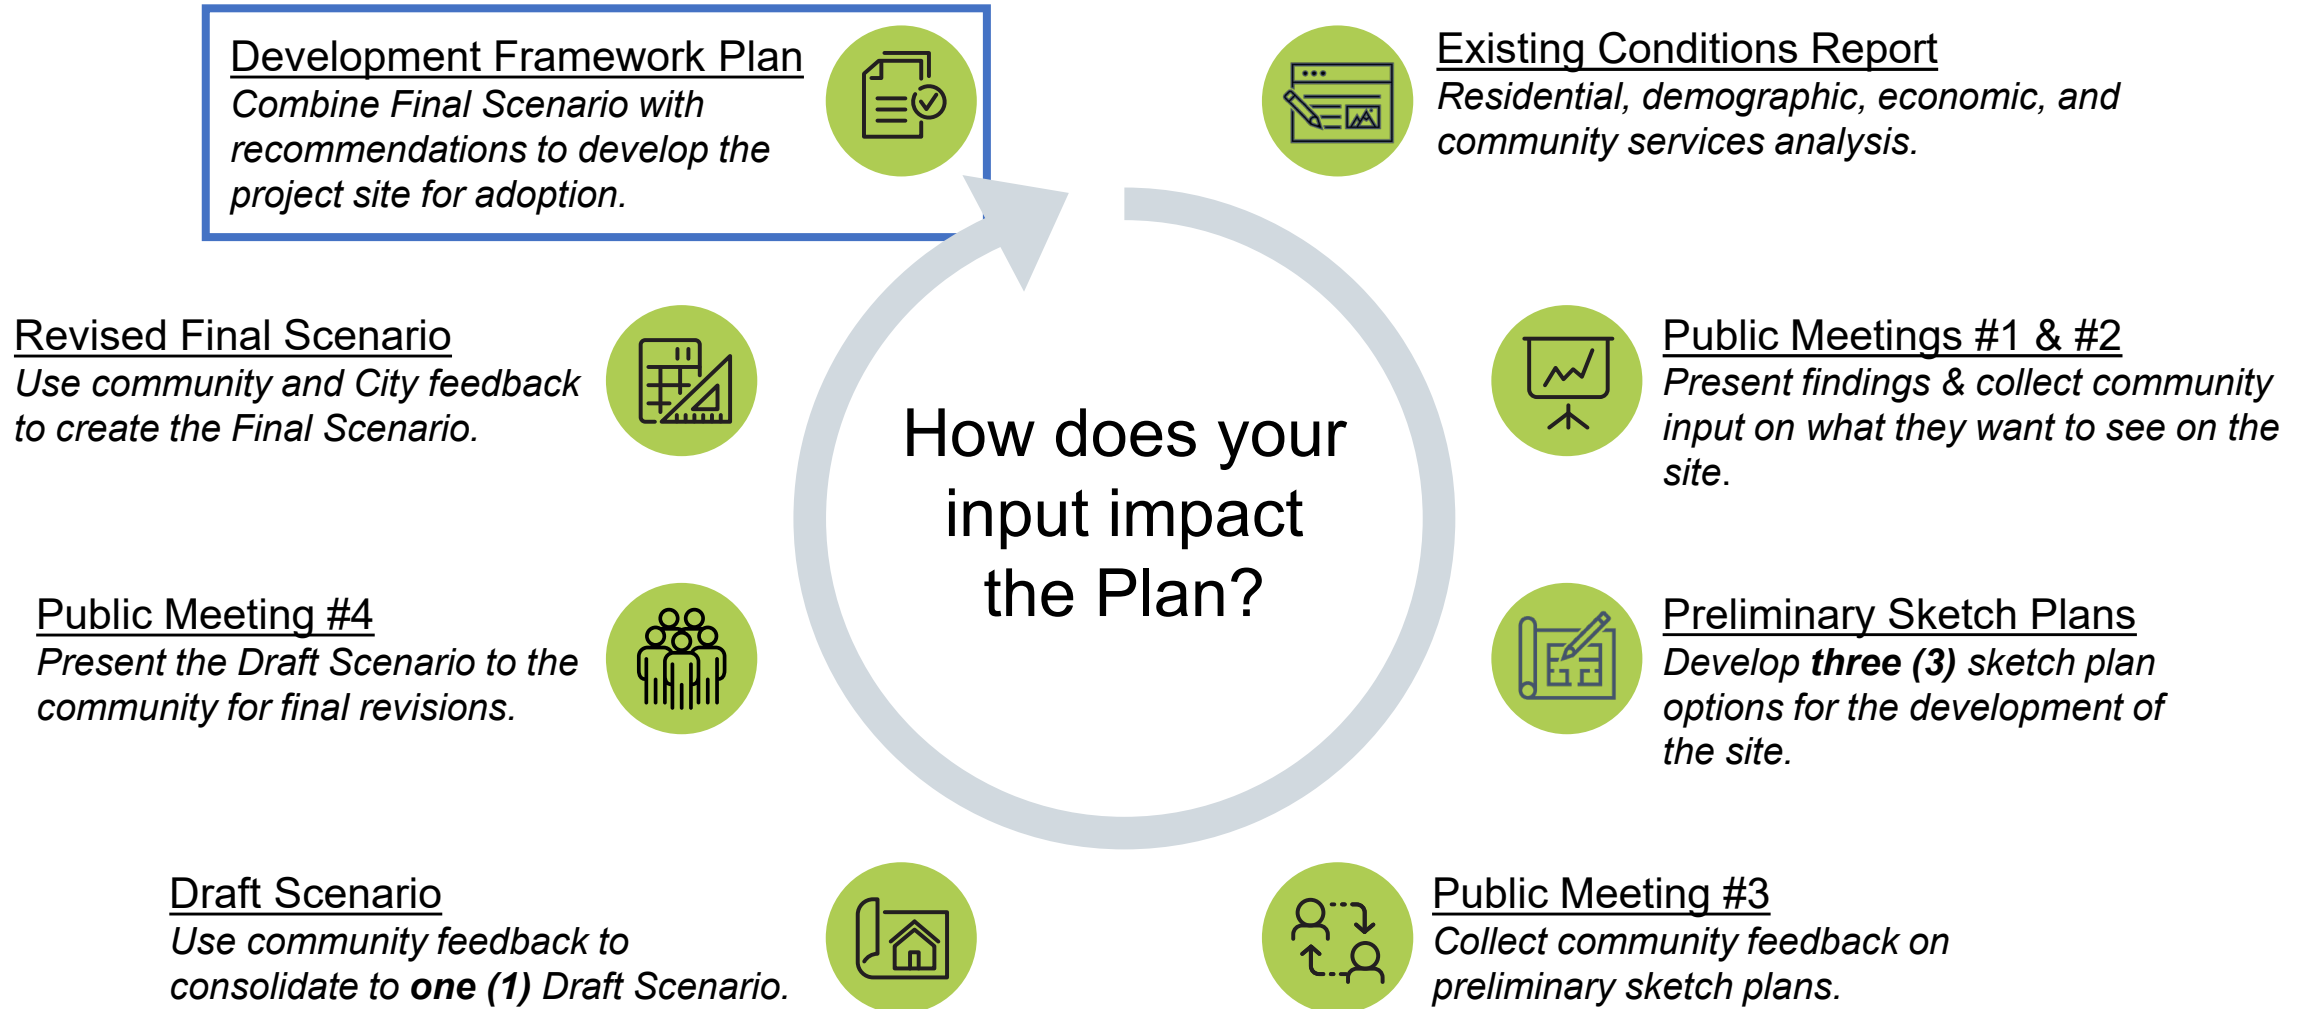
How does your input impact the Plan?

Existing Conditions Report
Residential, demographic, economic, and community services analysis.

Public Meetings #1 & #2
Present findings & collect community input on what they want to see on the site.

Preliminary Sketch Plans
Develop **three (3)** sketch plan options for the development of the site.

Public Meeting #3
Collect community feedback on preliminary sketch plans.

Draft Scenario
Use community feedback to consolidate to **one (1)** Draft Scenario.

Public Meeting #4
Present the Draft Scenario to the community for final revisions.

Revised Final Scenario
Use community and City feedback to create the Final Scenario.

Development Framework Plan
Combine Final Scenario with recommendations to develop the project site for adoption.